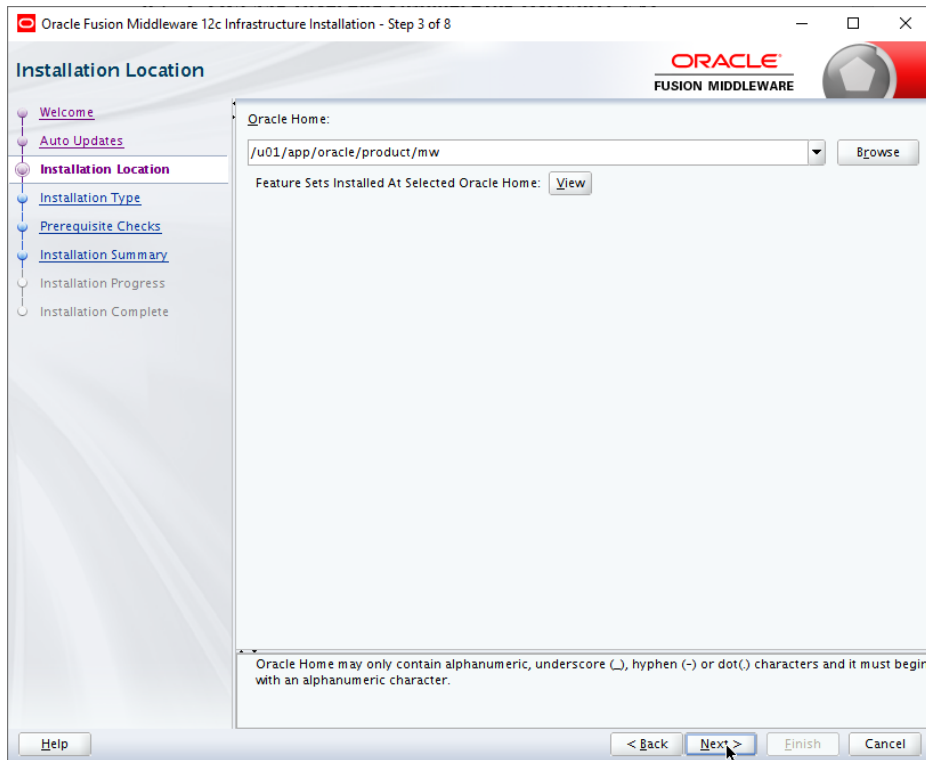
Oracle Fusion Middleware 12c Infrastructure Installation - Step 3 of 8

Installation Location

ORACLE
FUSION MIDDLEWARE

Welcome
Auto Updates
Installation Location
Installation Type
Prerequisite Checks
Installation Summary
Installation Progress
Installation Complete

Oracle Home:
/u01/app/oracle/product/mw
Browse
Feature Sets Installed At Selected Oracle Home: View

Oracle Home may only contain alphanumeric, underscore (_), hyphen (-) or dot(.) characters and it must begi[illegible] with an alphanumeric character.

Help
< Back
Next >
Finish
Cancel